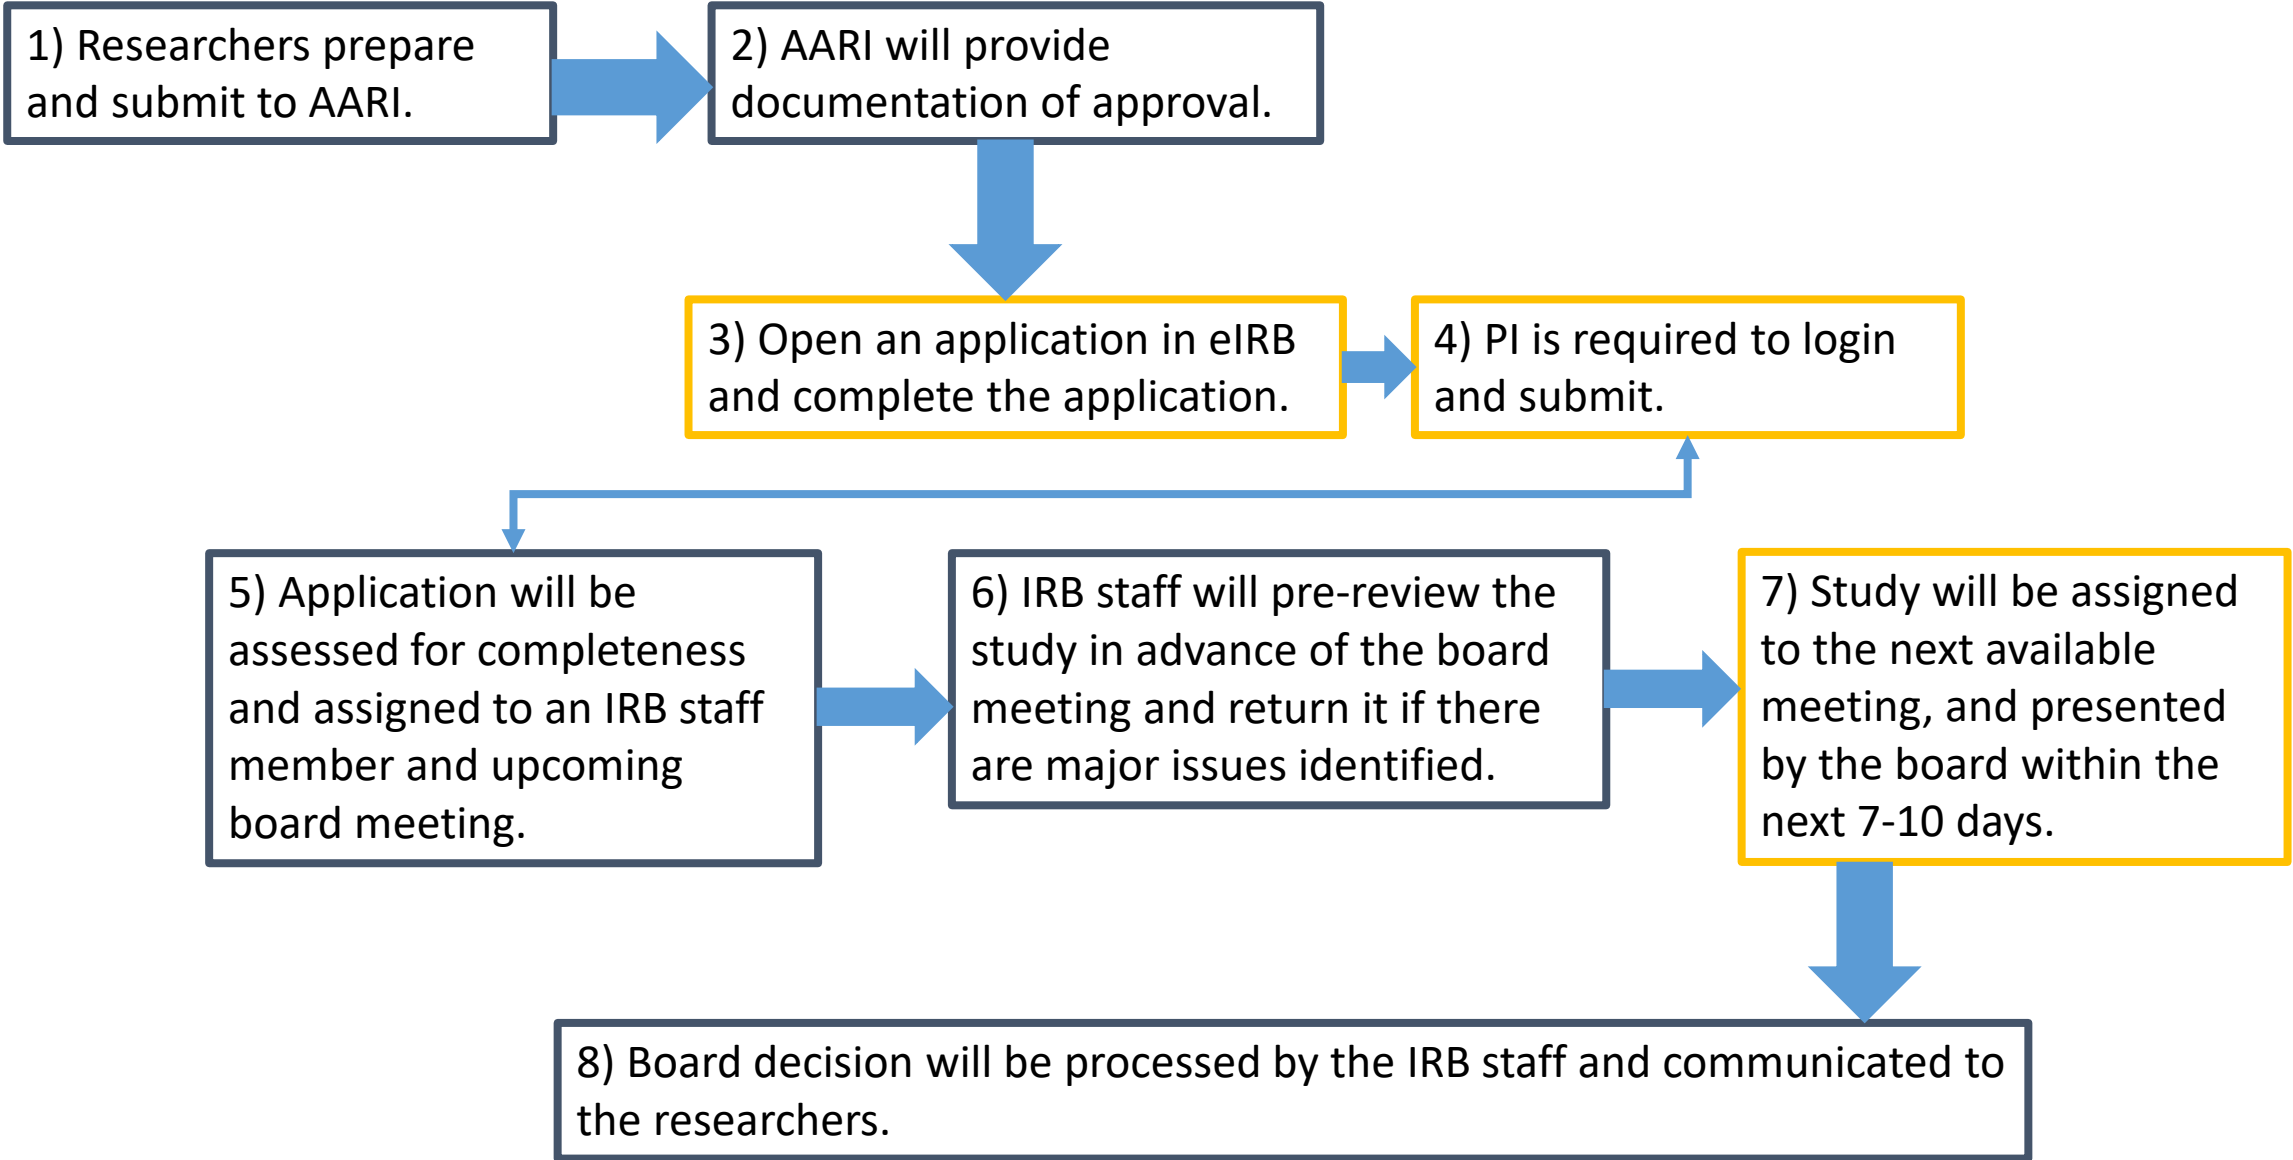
1) Researchers prepare and submit to AARI.

2) AARI will provide documentation of approval.

3) Open an application in eIRB and complete the application.

4) PI is required to login and submit.

5) Application will be assessed for completeness and assigned to an IRB staff member and upcoming board meeting.

6) IRB staff will pre-review the study in advance of the board meeting and return it if there are major issues identified.

7) Study will be assigned to the next available meeting, and presented by the board within the next 7-10 days.

8) Board decision will be processed by the IRB staff and communicated to the researchers.